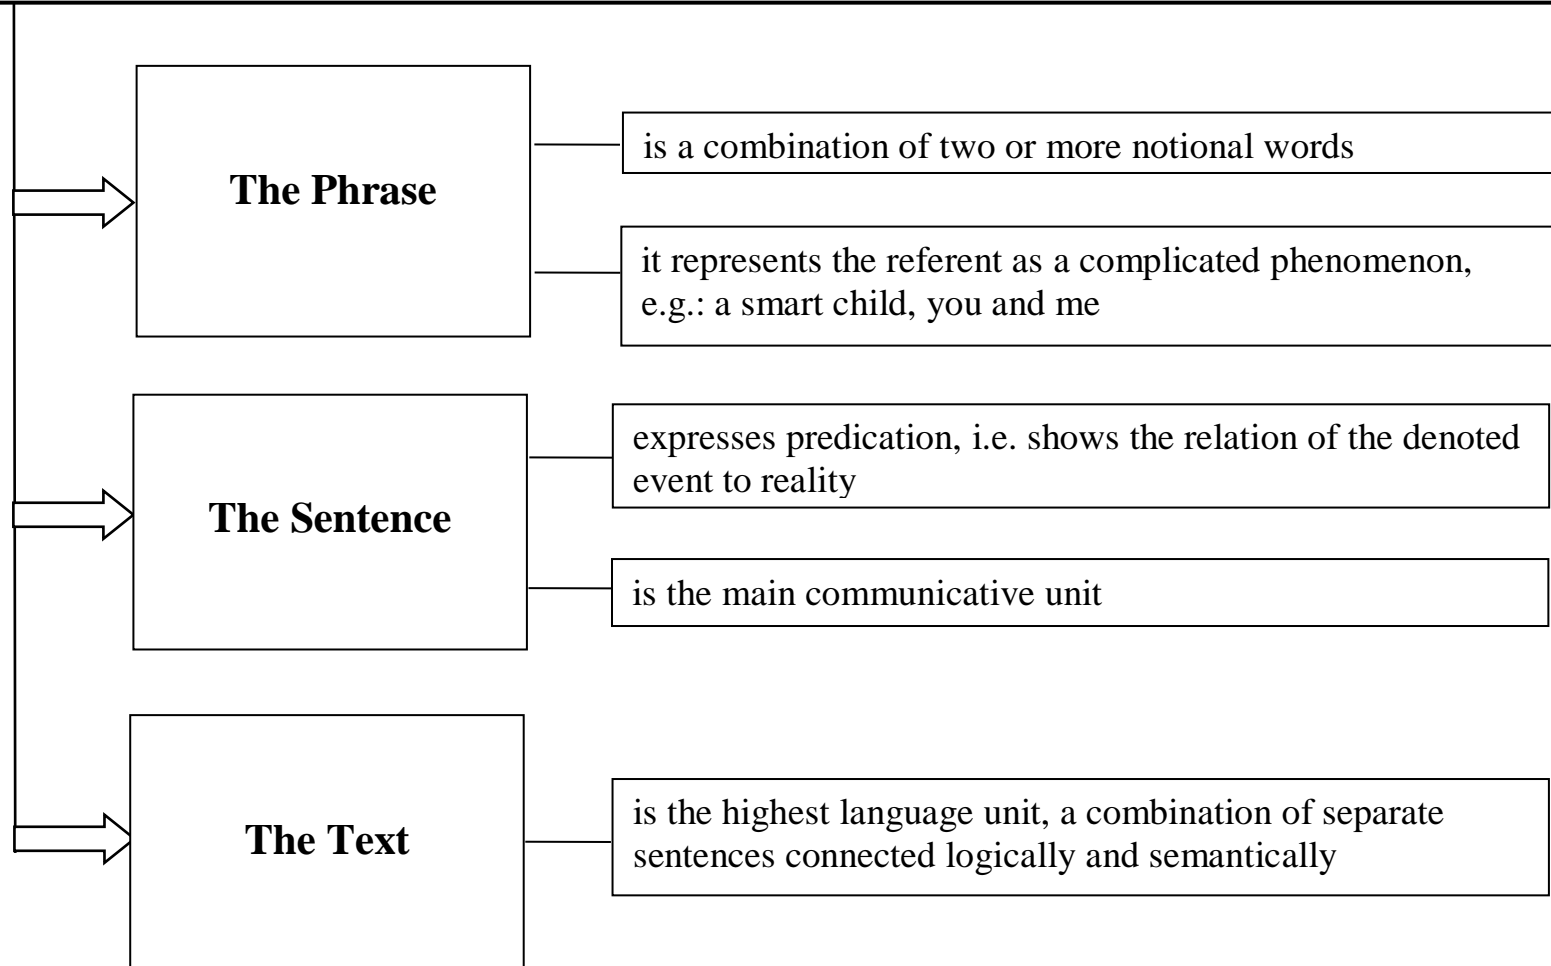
The Phrase

is a combination of two or more notional words

it represents the referent as a complicated phenomenon, e.g.: a smart child, you and me

The Sentence

expresses predication, i.e. shows the relation of the denoted event to reality

is the main communicative unit

The Text

is the highest language unit, a combination of separate sentences connected logically and semantically